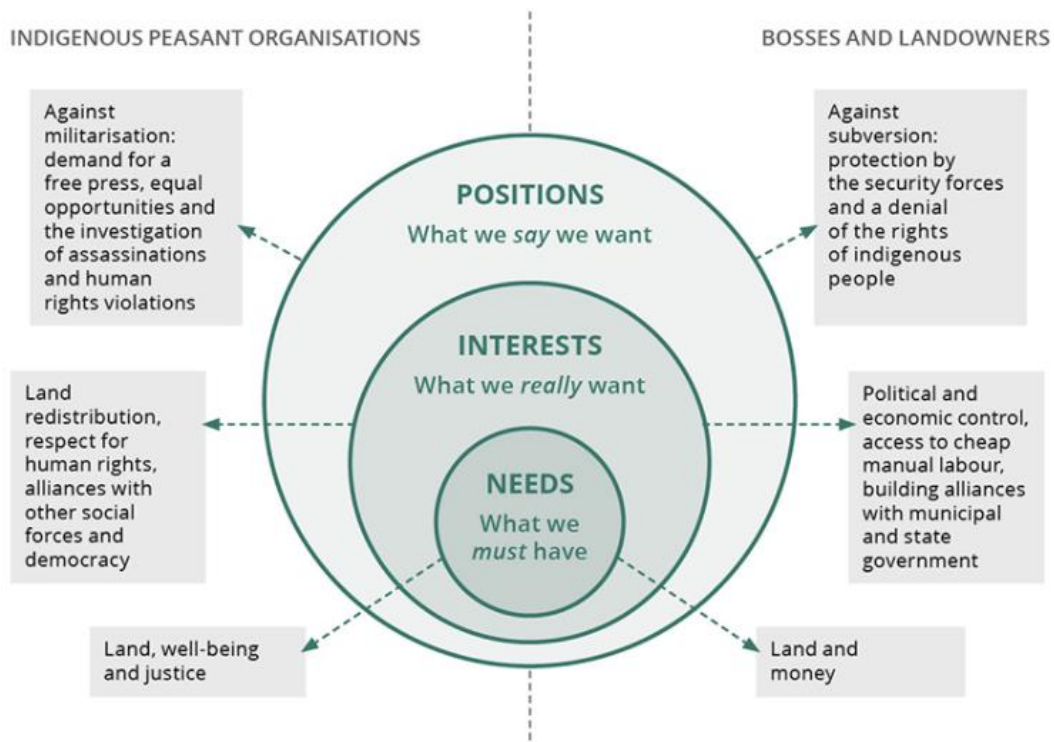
INDIGENOUS PEASANT ORGANISATIONS

BOSSES AND LANDOWNERS

Against militarisation: demand for a free press, equal opportunities and the investigation of assassinations and human rights violations

POSITIONS
What we *say* we want

Against subversion: protection by the security forces and a denial of the rights of indigenous people

Land redistribution, respect for human rights, alliances with other social forces and democracy

INTERESTS
What we *really* want

Political and economic control, access to cheap manual labour, building alliances with municipal and state government

NEEDS
What we *must* have

Land, well-being and justice

Land and money